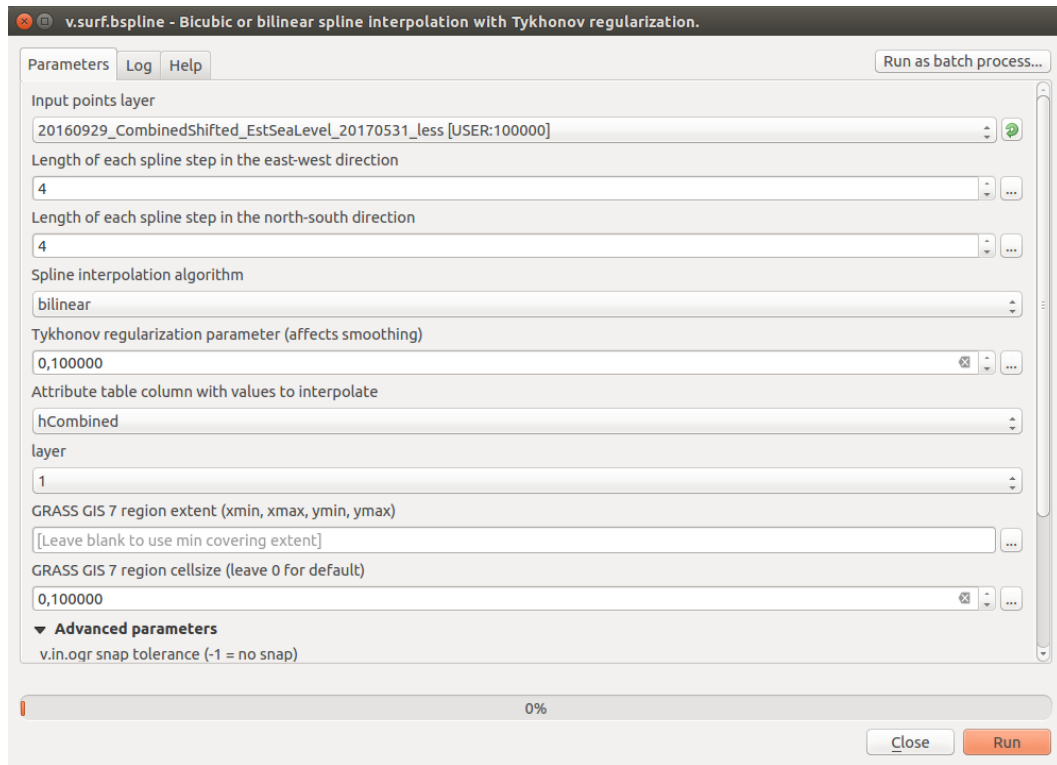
v.surf.bspline - Bicubic or bilinear spline interpolation with Tykhonov regularization.

Parameters | Log | Help

Run as batch process...

Input points layer

20160929_CombinedShifted_EstSeaLevel_20170531_less [USER:100000]

Length of each spline step in the east-west direction

4

Length of each spline step in the north-south direction

4

Spline interpolation algorithm

bilinear

Tykhonov regularization parameter (affects smoothing)

0,100000

Attribute table column with values to interpolate

hCombined

layer

1

GRASS GIS 7 region extent (xmin, xmax, ymin, ymax)

[Leave blank to use min covering extent]

GRASS GIS 7 region cellsize (leave 0 for default)

0,100000

Advanced parameters

v.in.ogr snap tolerance (-1 = no snap)

0%

Close

Run